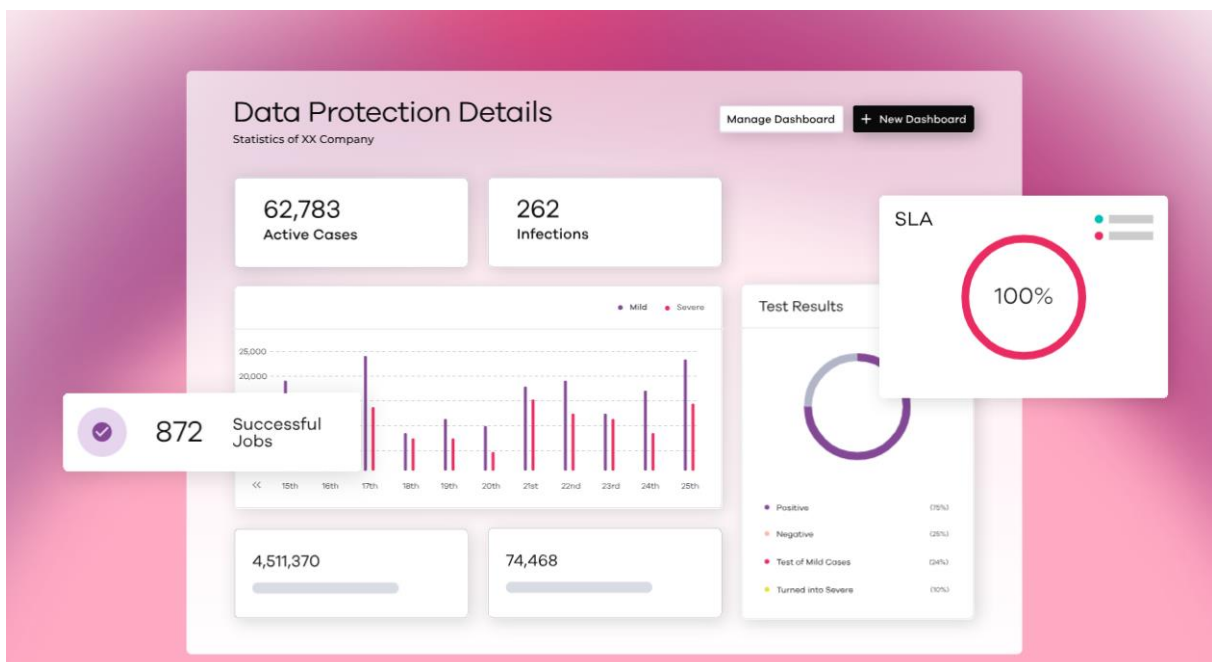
Data Protection Details
Statistics of XX Company

Manage Dashboard
+ New Dashboard

62,783
Active Cases

262
Infections

SLA

100%

Mild
Severe

25,000
20,000

872
Successful Jobs

«
15th
16th
17th
18th
19th
20th
21st
22nd
23rd
24th
25th

Test Results

Positive (75%)
Negative (25%)
Test of Mild Cases (24%)
Turned into Severe (10%)

4,511,370

74,468